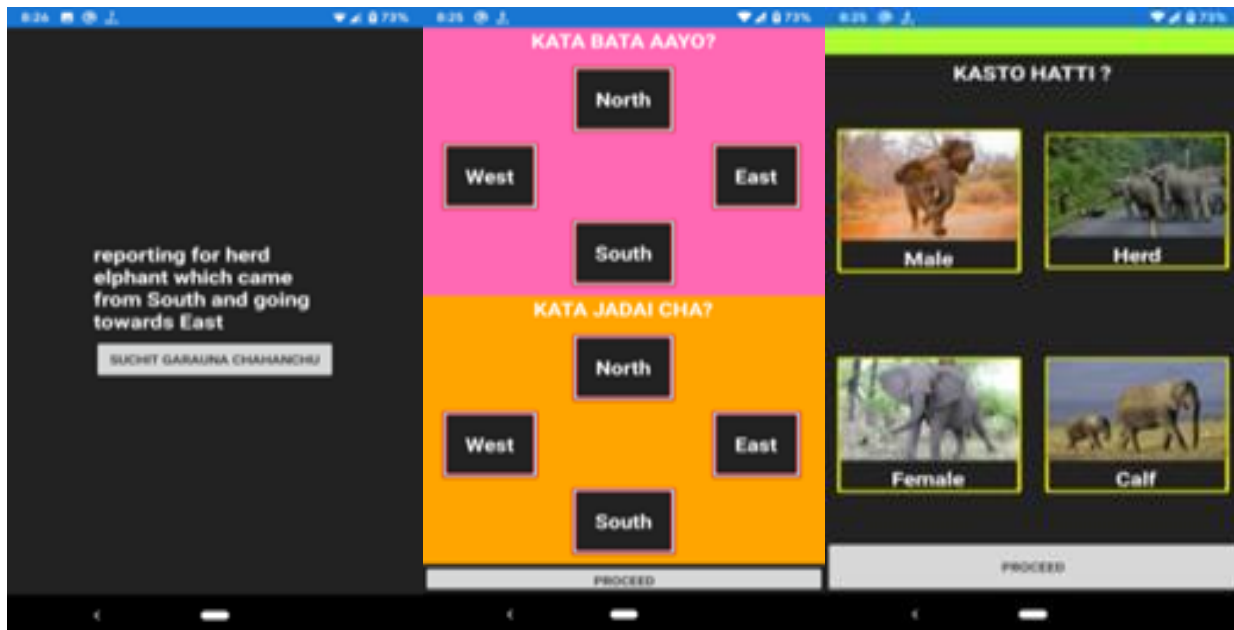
8:26 73%

reporting for herd elphant which came from South and going towards East

SUCHIT GARAUNA CHAHANCHU

8:25 73%

KATA BATA AAYO?

North

West

East

South

KATA JADAI CHA?

North

West

East

South

PROCEED

8:25 73%

KASTO HATTI ?

Male

Herd

Female

Calf

PROCEED